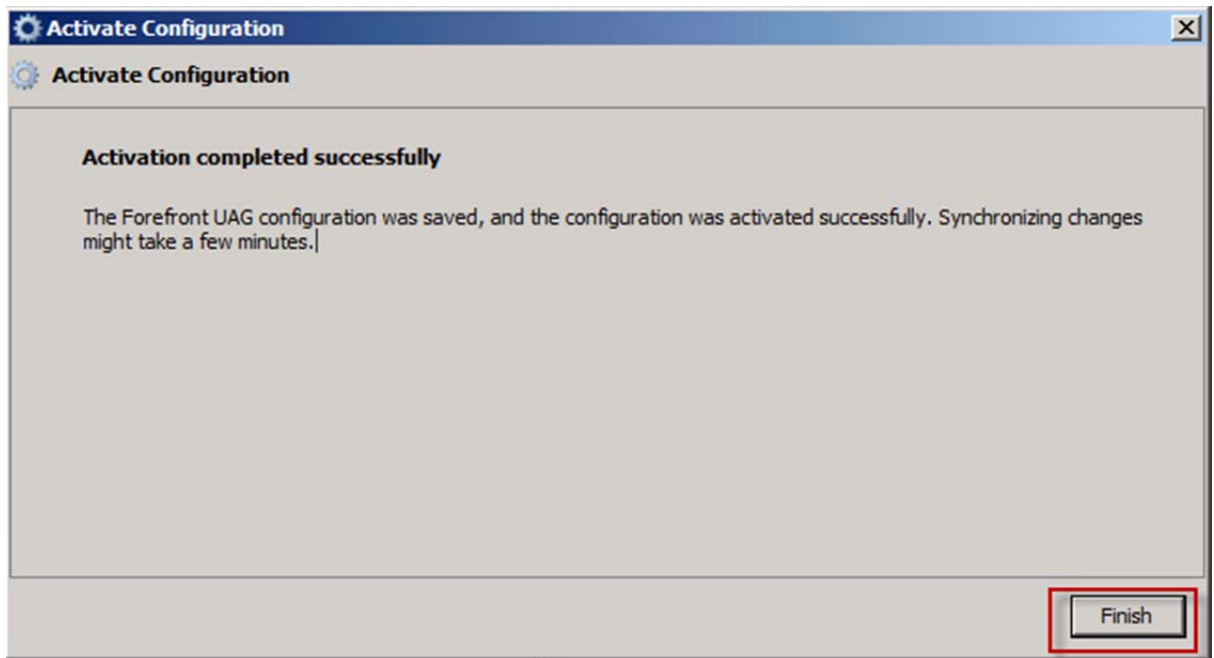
Activate Configuration

Activate Configuration

Activation completed successfully

The Forefront UAG configuration was saved, and the configuration was activated successfully. Synchronizing changes might take a few minutes.

Finish